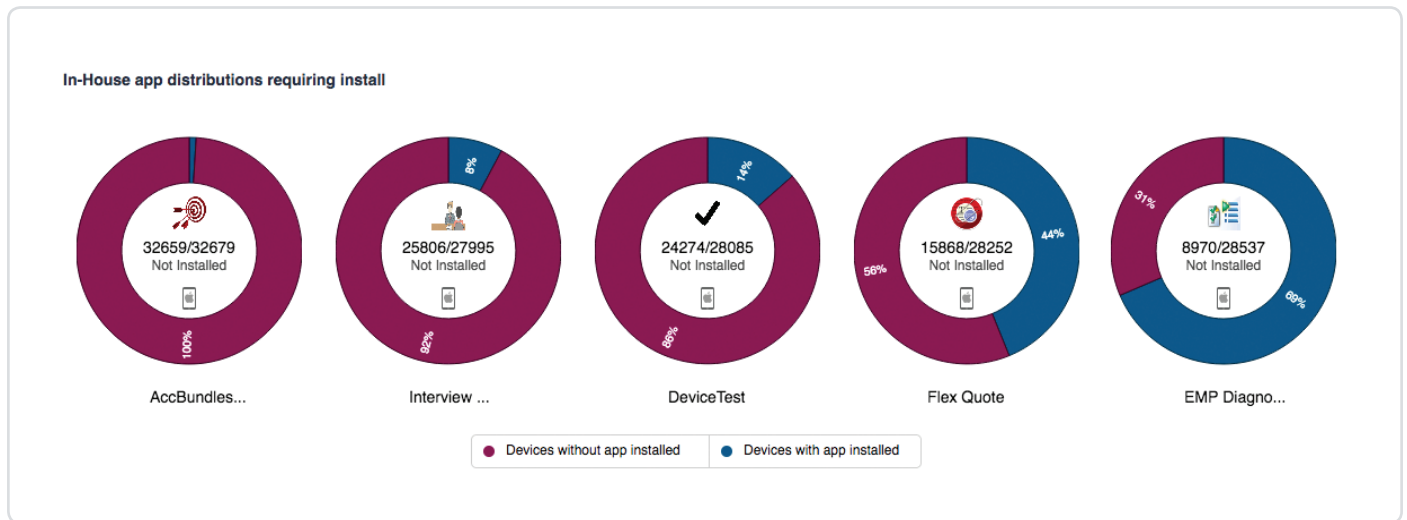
In-House app distributions requiring install

32659/32679
Not Installed
100%

AccBundles...

25806/27995
Not Installed
8%
92%

Interview ...

24274/28085
Not Installed
14%
86%

DeviceTest

15868/28252
Not Installed
44%
56%

Flex Quote

8970/28537
Not Installed
31%
69%

EMP Diagno...

Devices without app installed
Devices with app installed